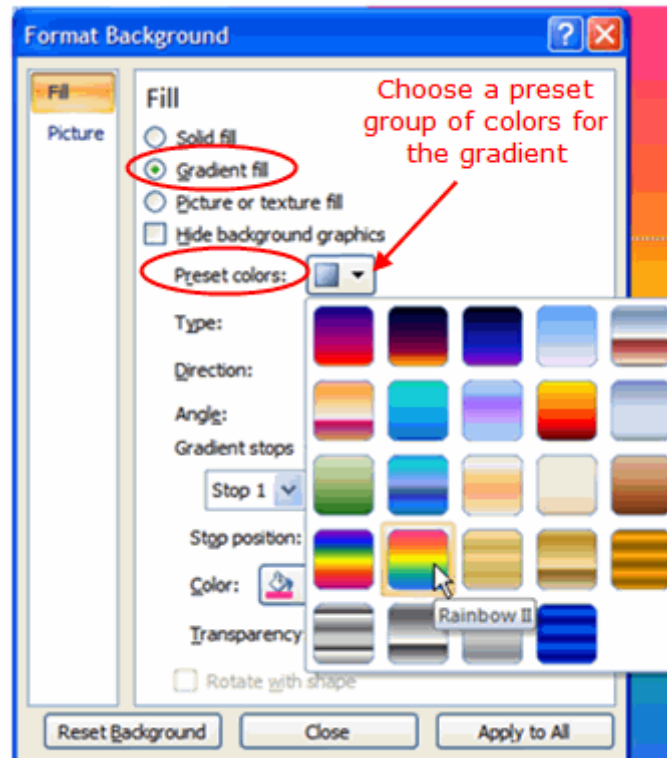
Format Background

Fill
Picture

Fill

Solid fill
Gradient fill
Picture or texture fill
Hide background graphics

Preset colors:

Type:
Direction:
Angle:
Gradient stops
Stop 1
Stop position:
Color:
Transparency

Rotate with shape

Choose a preset group of colors for the gradient

Rainbow II

Reset Background
Close
Apply to All